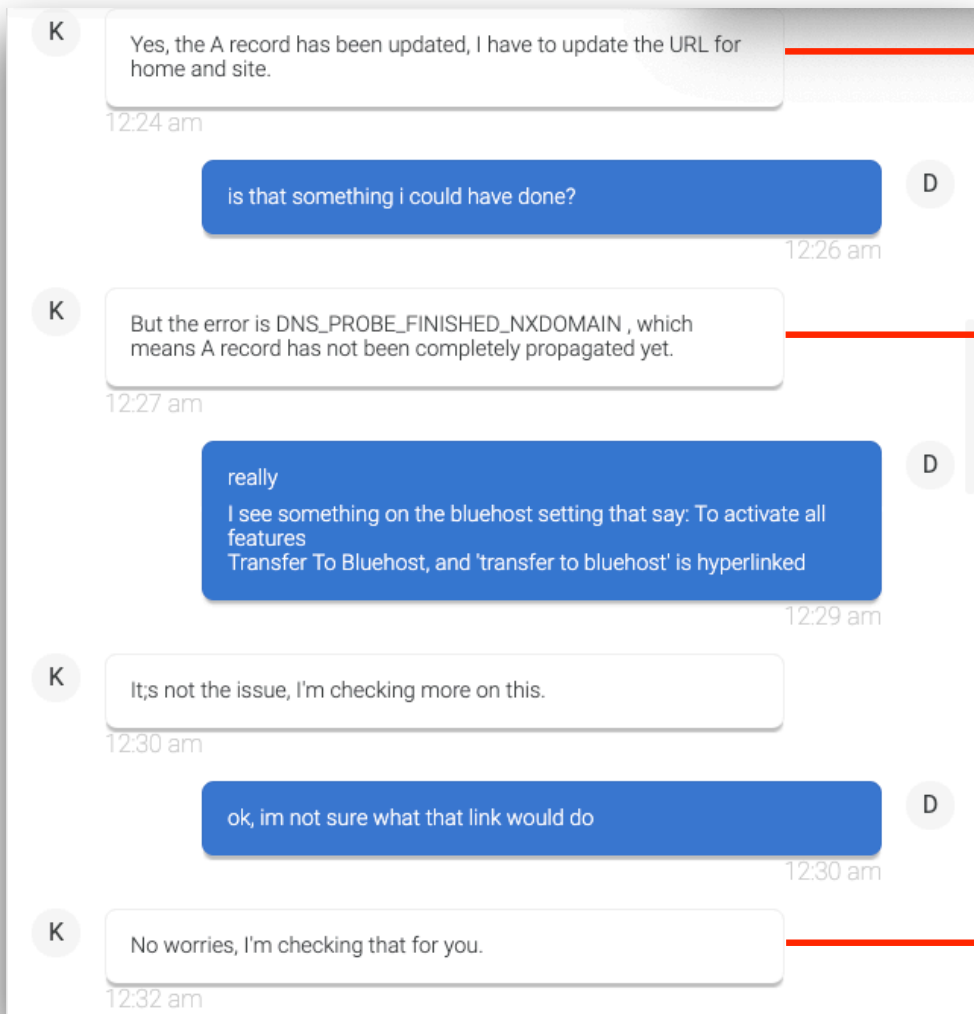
K

Yes, the A record has been updated, I have to update the URL for home and site.

12:24 am

is that something i could have done?

D

12:26 am

K

But the error is DNS_PROBE_FINISHED_NXDOMAIN , which means A record has not been completely propagated yet.

12:27 am

really

I see something on the bluehost setting that say: To activate all features
Transfer To Bluehost, and 'transfer to bluehost' is hyperlinked

D

12:29 am

K

It;s not the issue, I'm checking more on this.

12:30 am

ok, im not sure what that link would do

D

12:30 am

K

No worries, I'm checking that for you.

12:32 am